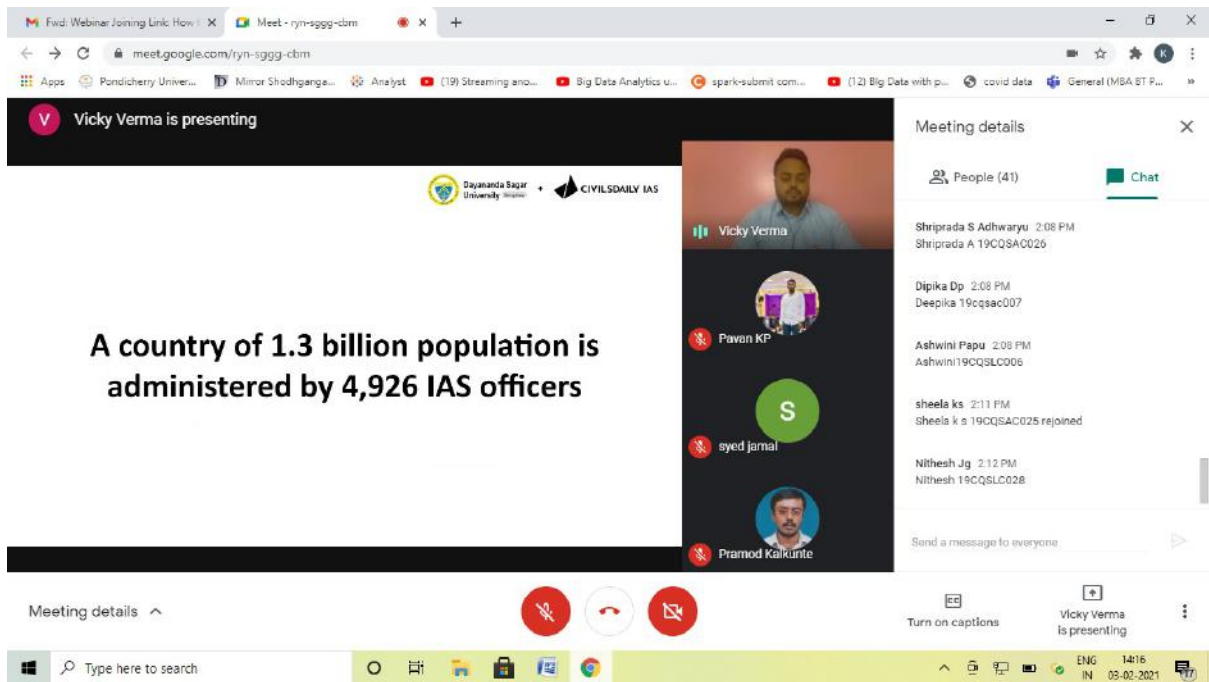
M Fwd: Webinar Joining Link How t ×
Meet - ryn-sggg-cbm ×
+

meet.google.com/ryn-sggg-cbm

Apps
Pondicherry Univer...
Mirror Shodhganga...
Analyst
(19) Streaming ano...
Big Data Analytics u...
spark-submit com...
(12) Big Data with p...
covid data
General (MBA BT P...

V Vicky Verma is presenting

Dayananda Sagar University + CIVILSDAILY IAS

A country of 1.3 billion population is administered by 4,926 IAS officers

Vicky Verma
Pavan KP
S
syed jamal
Pramod Kalkunte

Meeting details
People (41)
Chat

Shriprada S Adhwaryu 2:08 PM
Shriprada A 19CQSAC026

Dipika Dp 2:08 PM
Deepika 19cqsac007

Ashwini Papu 2:08 PM
Ashwini19CQSLC006

sheela ks 2:11 PM
Sheela k s 19CQSAC025 rejoined

Nithesh Jg 2:12 PM
Nithesh 19CQSLC028

Send a message to everyone

Meeting details ^

CC
Turn on captions

Vicky Verma is presenting

Type here to search

ENG IN 14:16 03-02-2021